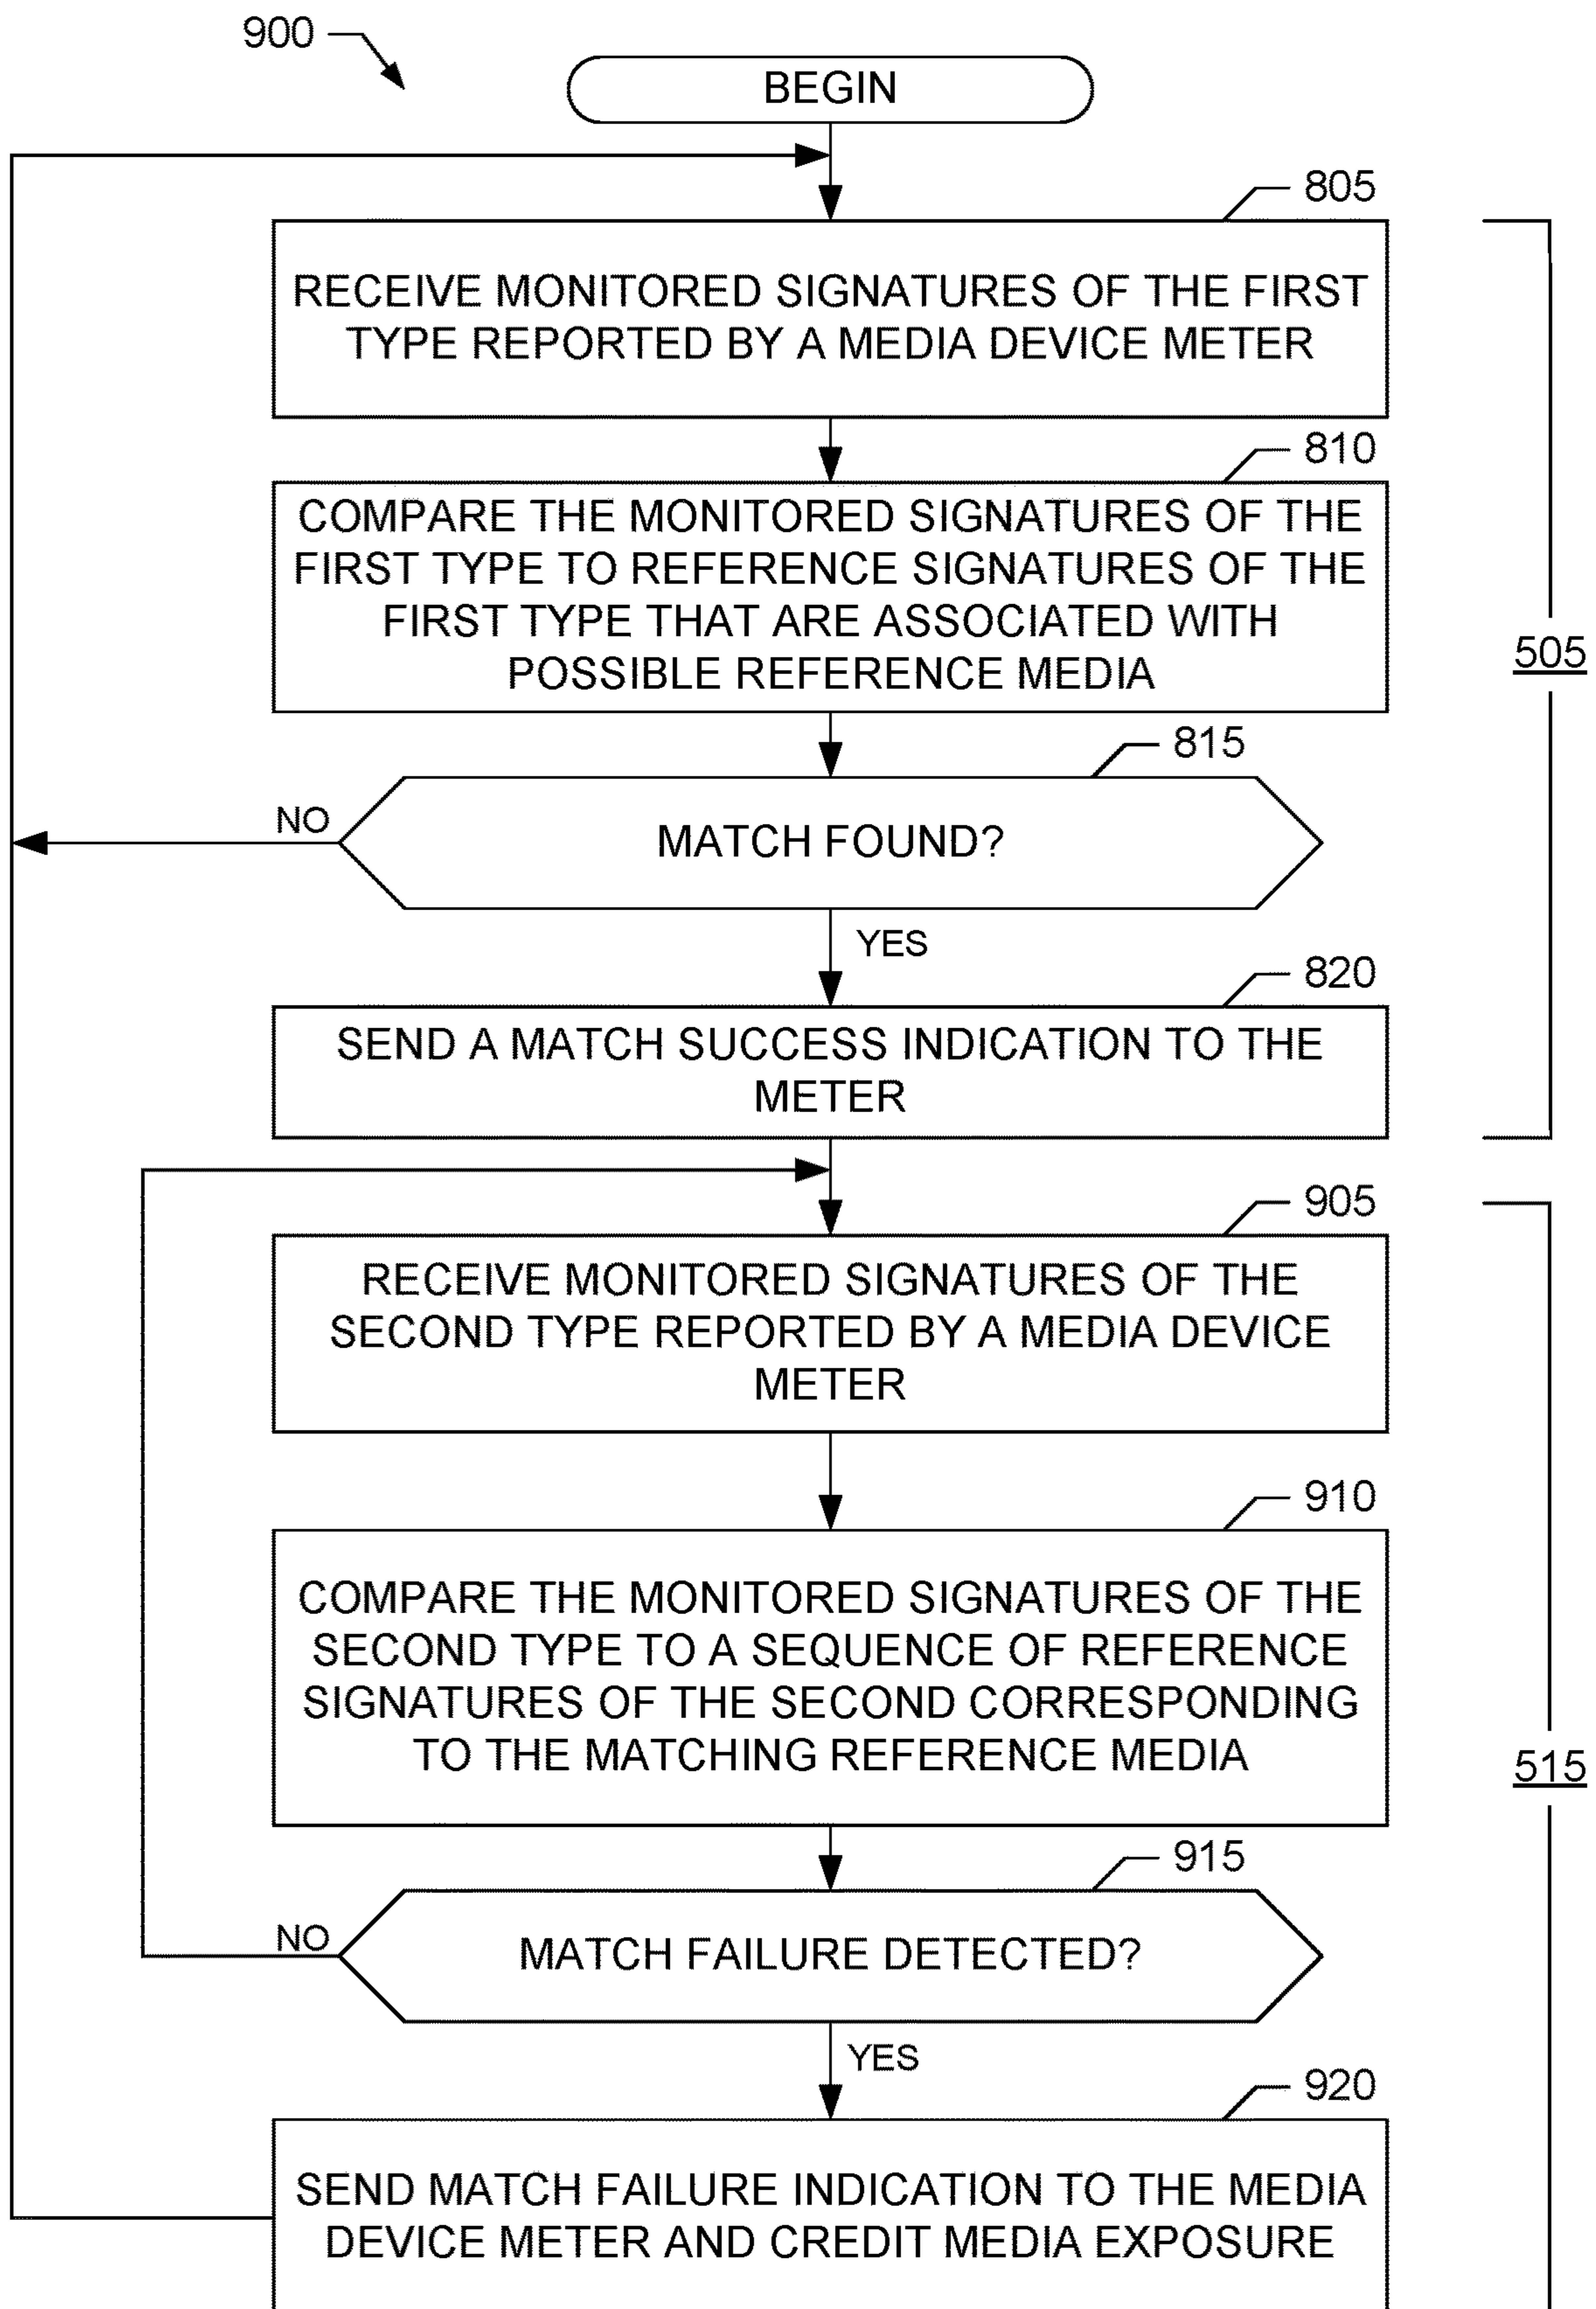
900

BEGIN

805

RECEIVE MONITORED SIGNATURES OF THE FIRST TYPE REPORTED BY A MEDIA DEVICE METER

810

COMPARE THE MONITORED SIGNATURES OF THE FIRST TYPE TO REFERENCE SIGNATURES OF THE FIRST TYPE THAT ARE ASSOCIATED WITH POSSIBLE REFERENCE MEDIA

505

815

NO

MATCH FOUND?

YES

820

SEND A MATCH SUCCESS INDICATION TO THE METER

905

RECEIVE MONITORED SIGNATURES OF THE SECOND TYPE REPORTED BY A MEDIA DEVICE METER

910

COMPARE THE MONITORED SIGNATURES OF THE SECOND TYPE TO A SEQUENCE OF REFERENCE SIGNATURES OF THE SECOND CORRESPONDING TO THE MATCHING REFERENCE MEDIA

515

915

NO

MATCH FAILURE DETECTED?

YES

920

SEND MATCH FAILURE INDICATION TO THE MEDIA DEVICE METER AND CREDIT MEDIA EXPOSURE